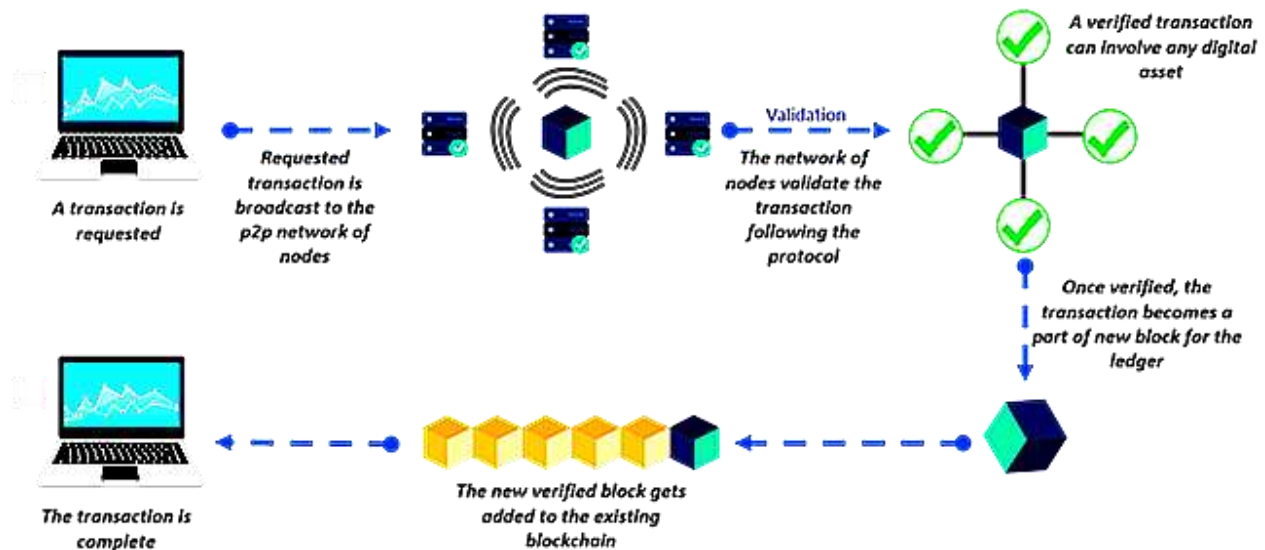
A transaction is requested

Requested transaction is broadcast to the p2p network of nodes

Validation

The network of nodes validate the transaction following the protocol

A verified transaction can involve any digital asset

Once verified, the transaction becomes a part of new block for the ledger

The new verified block gets added to the existing blockchain

The transaction is complete